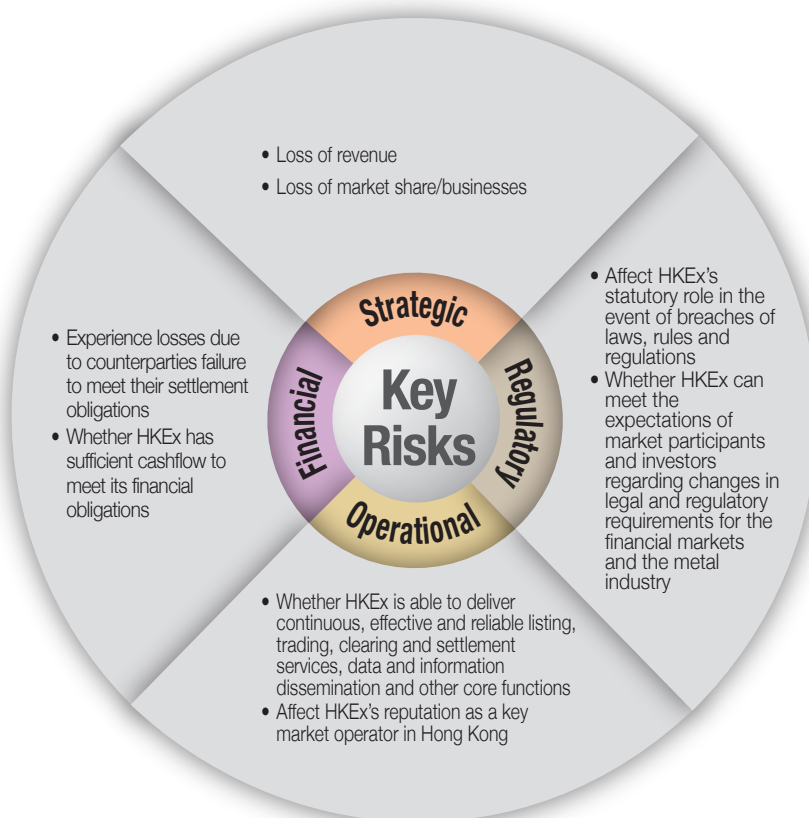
• Loss of revenue
• Loss of market share/businesses

• Affect HKEx's statutory role in the event of breaches of laws, rules and regulations
• Whether HKEx can meet the expectations of market participants and investors regarding changes in legal and regulatory requirements for the financial markets and the metal industry

• Experience losses due to counterparties failure to meet their settlement obligations
• Whether HKEx has sufficient cashflow to meet its financial obligations

Strategic

Financial

Key Risks

Regulatory

Operational

• Whether HKEx is able to deliver continuous, effective and reliable listing, trading, clearing and settlement services, data and information dissemination and other core functions
• Affect HKEx's reputation as a key market operator in Hong Kong